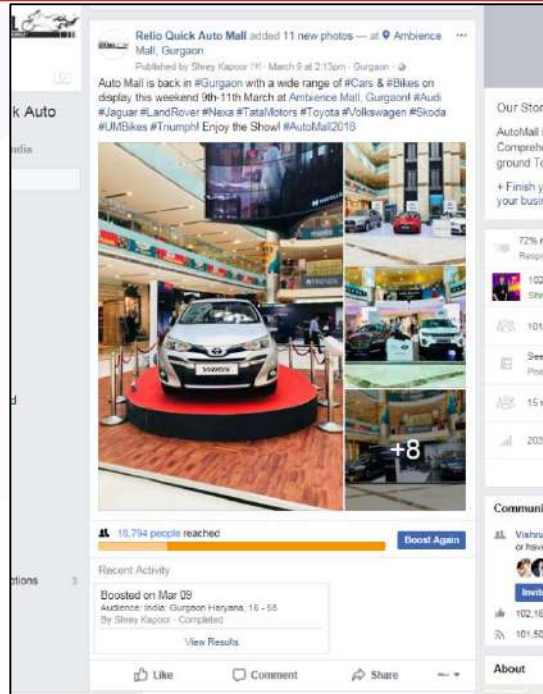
k Auto

ndia

d

ctions 3

Relio Quick Auto Mall added 11 new photos — at Ambience Mall, Gurgaon

Published by Shrey Kapoor [?] · March 9 at 2:13pm · Gurgaon ·

Auto Mall is back in #Gurgaon with a wide range of #Cars & #Bikes on display this weekend 9th-11th March at Ambience Mall, Gurgaon! #Audi #Jaguar #LandRover #Nexa #TataMotors #Toyota #Volkswagen #Skoda #UMBikes #Triumph! Enjoy the Show! #AutoMall2018

+8

16,794 people reached

Boost Again

Recent Activity

Boosted on Mar 09

Audience: India: Gurgaon Haryana, 18 - 55

By Shrey Kapoor · Completed

View Results

Like

Comment

Share

Our Stor

AutoMall
Compreh
ground To

+ Finish y
your busi

72%
Respo

102
Sho

101

See
Pos

15

203

Communi

Vishru
or hav

Invit

102,16

101,50

About